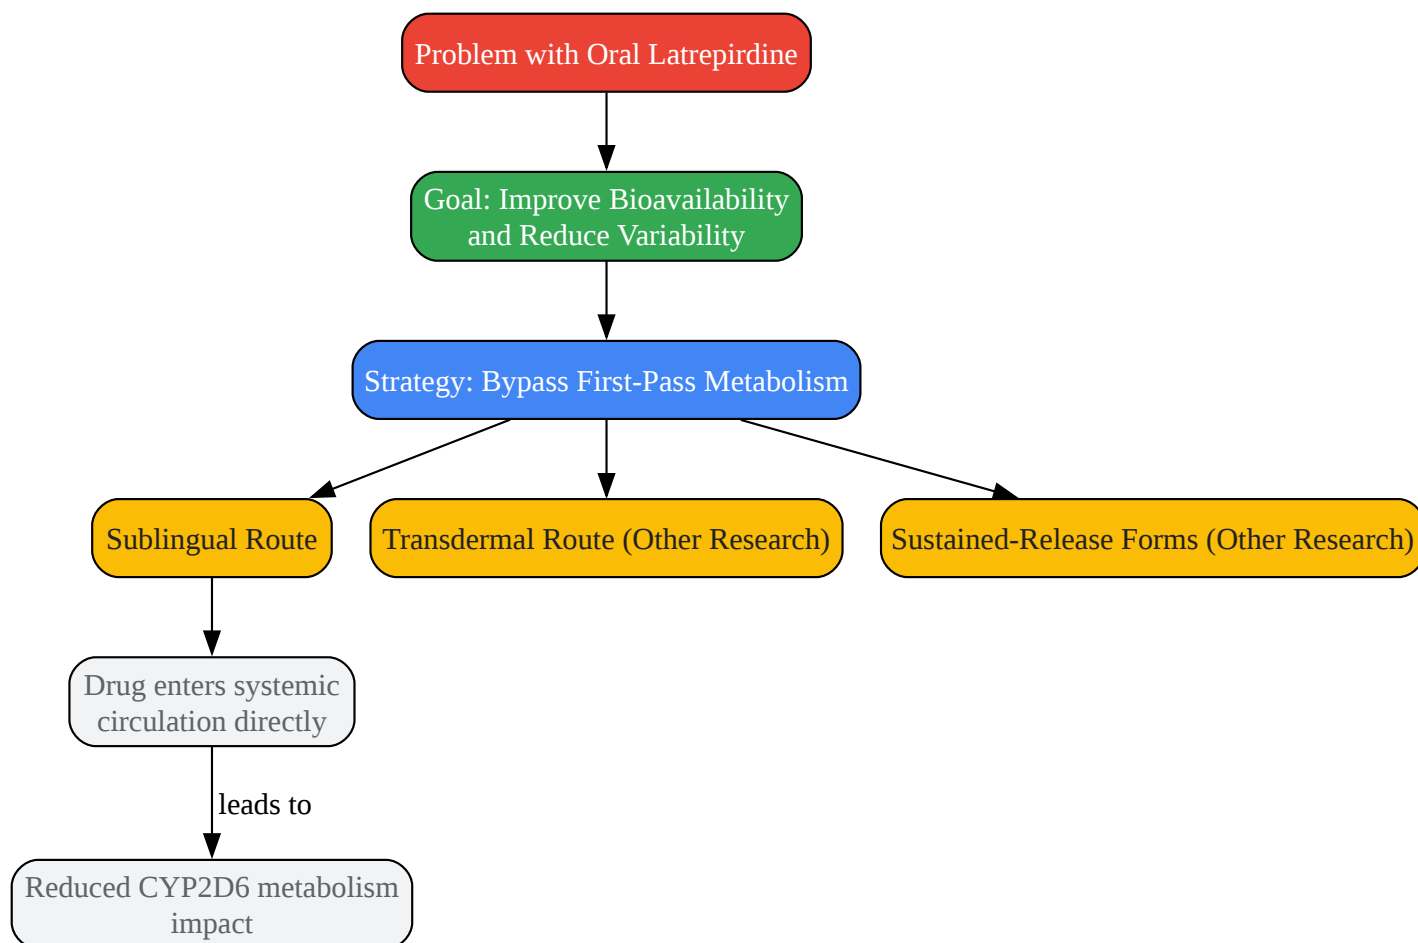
Problem with Oral Latrepirdine

Goal: Improve Bioavailability and Reduce Variability

Strategy: Bypass First-Pass Metabolism

Sublingual Route

Transdermal Route (Other Research)

Sustained-Release Forms (Other Research)

Drug enters systemic circulation directly

leads to

Reduced CYP2D6 metabolism impact